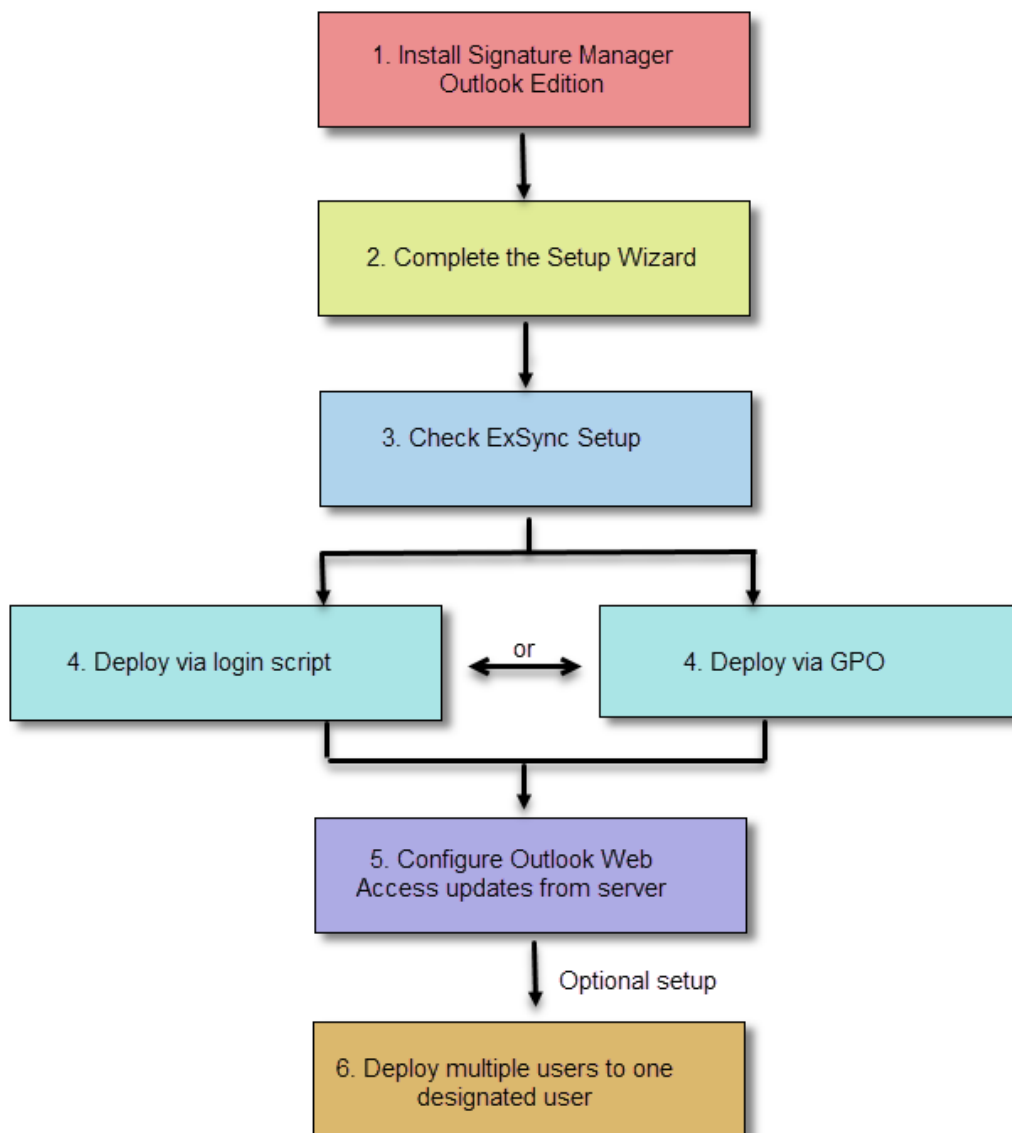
1. Install Signature Manager Outlook Edition

2. Complete the Setup Wizard

3. Check ExSync Setup

4. Deploy via login script

or

4. Deploy via GPO

5. Configure Outlook Web Access updates from server

Optional setup

6. Deploy multiple users to one designated user